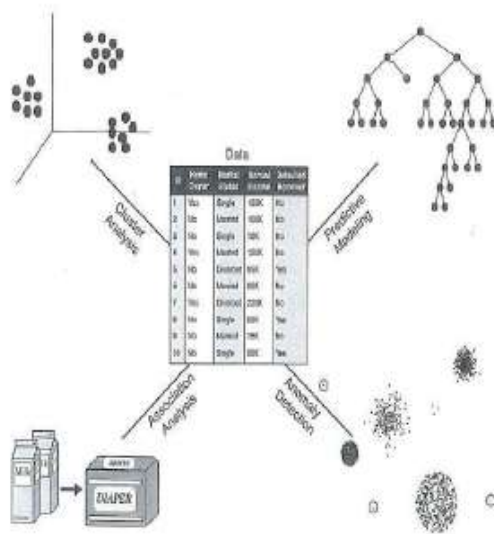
Data

| ID | Home Owner | Marital Status | Annual Income | Defaulted Borrower |
|---|---|---|---|---|
| 1 | Yes | Single | 125K | No |
| 2 | No | Married | 100K | No |
| 3 | No | Single | 70K | No |
| 4 | Yes | Married | 120K | No |
| 5 | No | Divorced | 95K | Yes |
| 6 | No | Married | 60K | No |
| 7 | Yes | Divorced | 220K | No |
| 8 | No | Single | 85K | Yes |
| 9 | No | Married | 75K | No |
| 10 | No | Single | 90K | Yes |

Cluster Analysis

Predictive Modeling

Association Analysis

Anomaly Detection

MILK

DIAPER